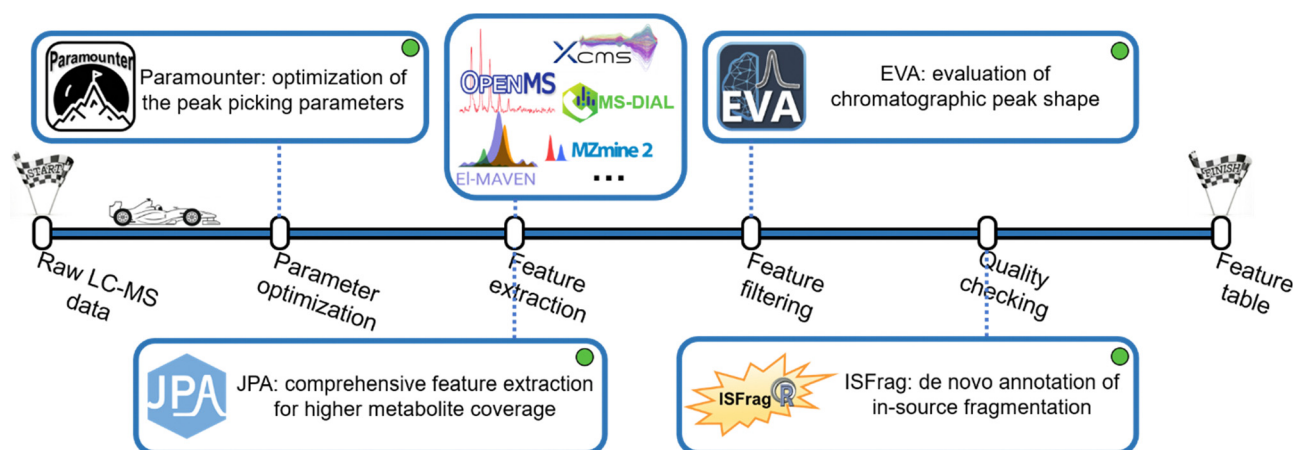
Paramounter

Paramounter: optimization of the peak picking parameters

XCMS

OPENMS

MS-DIAL

MZmine 2

El-MAVEN

...

EVA

EVA: evaluation of chromatographic peak shape

START

FINISH

Raw LC-MS data

Parameter optimization

Feature extraction

Feature filtering

Quality checking

Feature table

JPA

JPA: comprehensive feature extraction for higher metabolite coverage

ISFrag

ISFrag: de novo annotation of in-source fragmentation